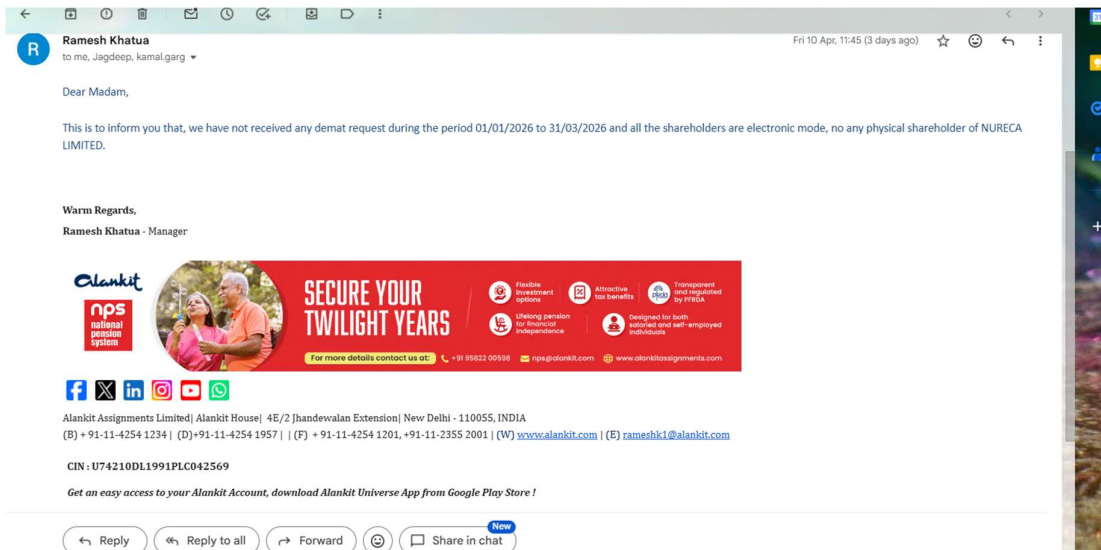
R
Ramesh Khatua
to me, Jagdeep, kamal.garg

Fri 10 Apr, 11:45 (3 days ago)

Dear Madam,

This is to inform you that, we have not received any demat request during the period 01/01/2026 to 31/03/2026 and all the shareholders are electronic mode, no any physical shareholder of NURECA LIMITED.

Warm Regards,
Ramesh Khatua - Manager

Alankit
nps
national pension system

SECURE YOUR TWILIGHT YEARS

Flexible investment options
Attractive tax benefits
pfrda Transparent and regulated by PFRDA
Lifelong pension for financial independence
Designed for both salaried and self-employed individuals

For more details contact us at: +91 95822 00598 nps@alankit.com www.alankitassignments.com

Alankit Assignments Limited| Alankit House| 4E/2 Jhandewalan Extension| New Delhi - 110055, INDIA
(B) + 91-11-4254 1234 | (D)+91-11-4254 1957 | | (F) + 91-11-4254 1201, +91-11-2355 2001 | (W) www.alankit.com | (E) rameshk1@alankit.com

CIN : U74210DL1991PLC042569

Get an easy access to your Alankit Account, download Alankit Universe App from Google Play Store !

Reply
Reply to all
Forward
New
Share in chat